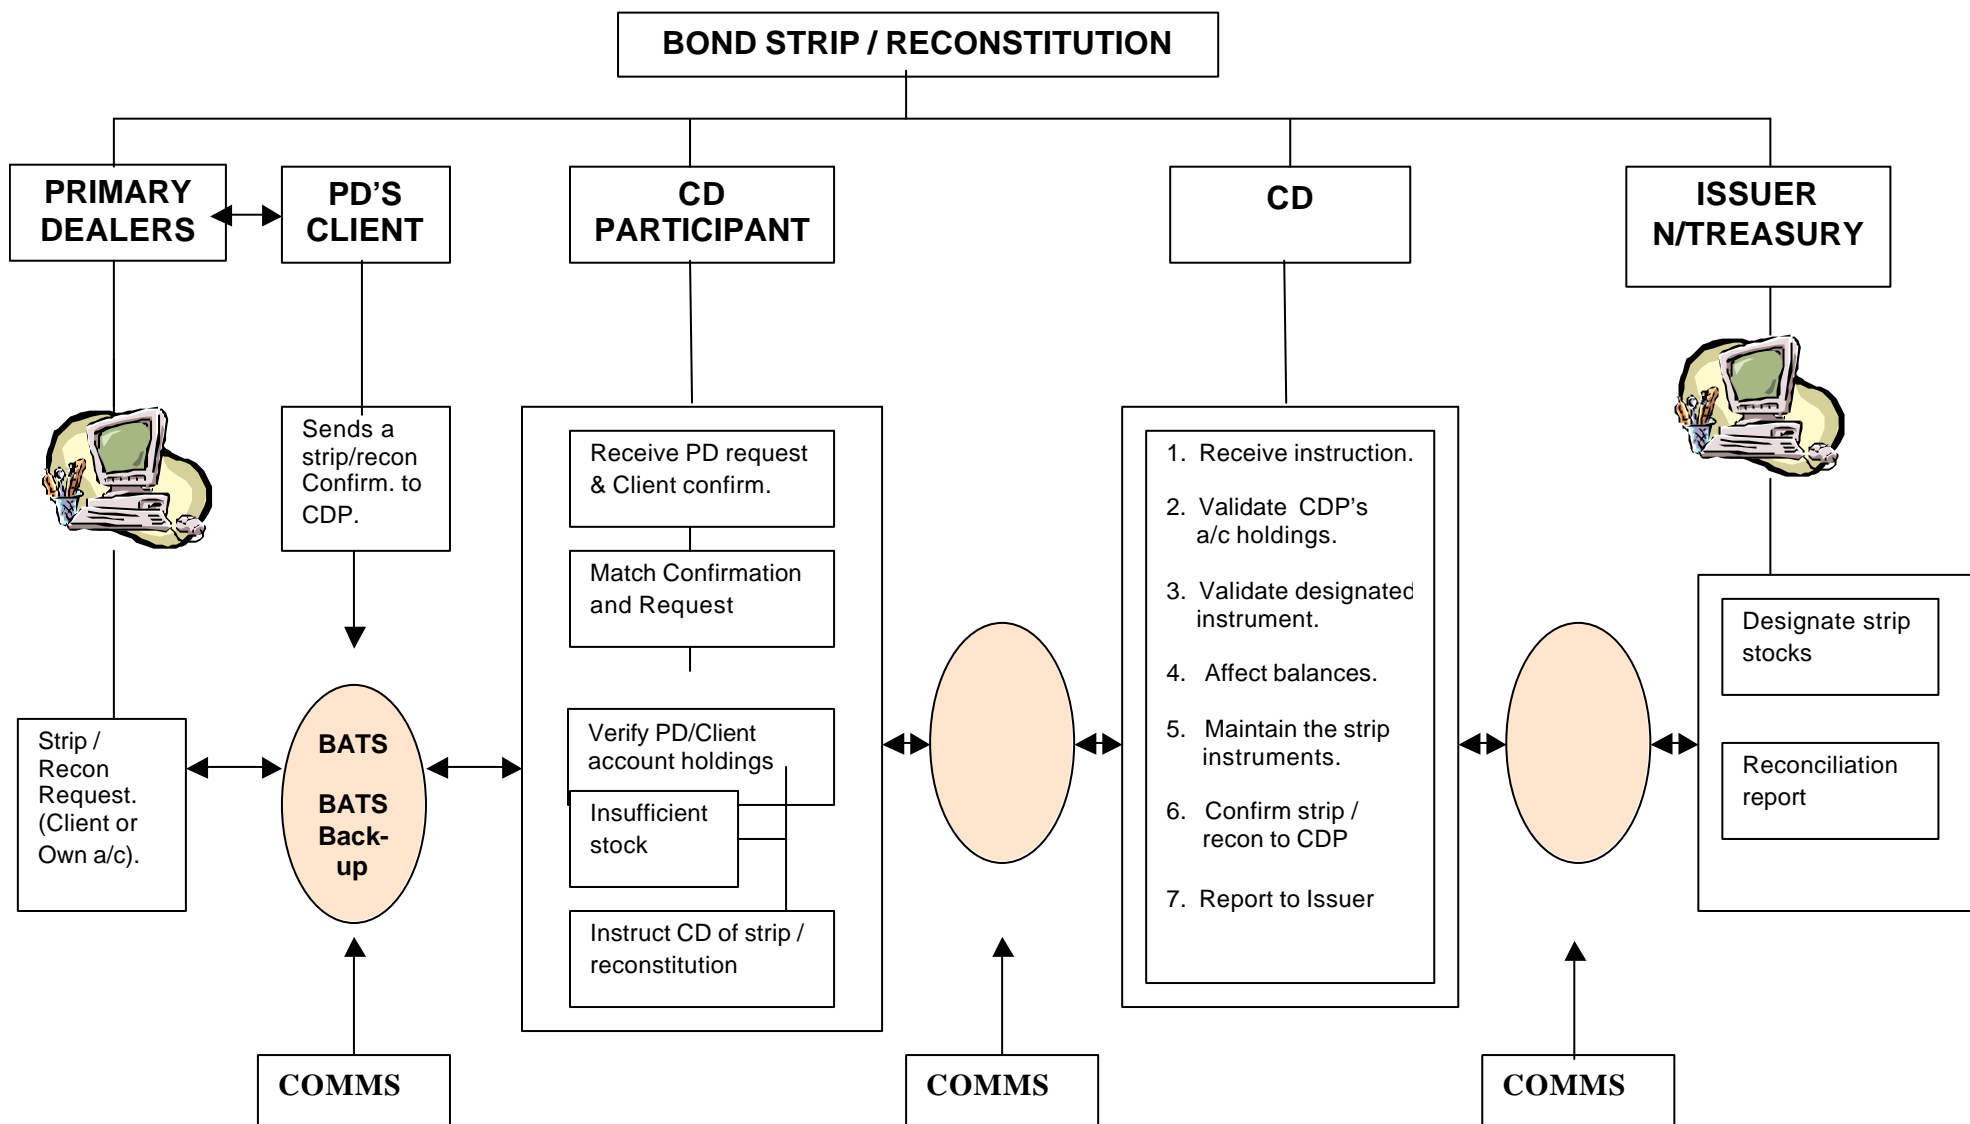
BOND STRIP / RECONSTITUTION

PRIMARY DEALERS

PD'S CLIENT

CD PARTICIPANT

CD

ISSUER N/TREASURY

Sends a strip/recon Confirm. to CDP.

Receive PD request & Client confirm.

Match Confirmation and Request

Verify PD/Client account holdings

Insufficient stock

Instruct CD of strip / reconstitution

1. Receive instruction.
2. Validate CDP's a/c holdings.
3. Validate designated instrument.
4. Affect balances.
5. Maintain the strip instruments.
6. Confirm strip / recon to CDP
7. Report to Issuer

Designate strip stocks

Reconciliation report

Strip / Recon Request. (Client or Own a/c).

BATS

BATS Back-up

COMMS

COMMS

COMMS